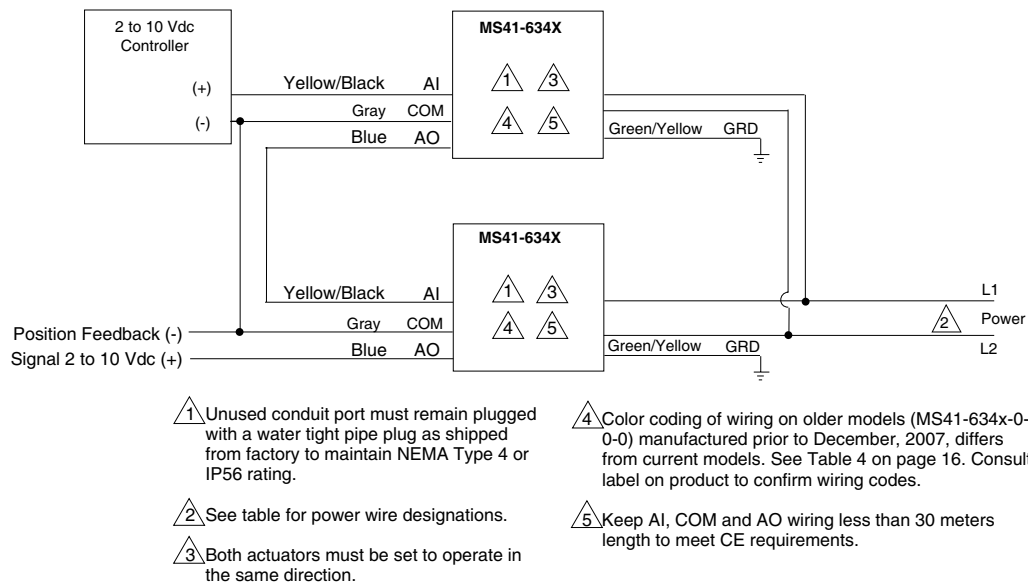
2 to 10 Vdc Controller

(+)

(-)

Yellow/Black AI

Gray COM

Blue AO

MS41-634X

1 3

4 5

Green/Yellow GRD

MS41-634X

Yellow/Black AI

1 3

4 5

Position Feedback (-)

Gray COM

Signal 2 to 10 Vdc (+)

Blue AO

Green/Yellow GRD

L1

2 Power

L2

1 Unused conduit port must remain plugged with a water tight pipe plug as shipped from factory to maintain NEMA Type 4 or IP56 rating.

2 See table for power wire designations.

3 Both actuators must be set to operate in the same direction.

4 Color coding of wiring on older models (MS41-634x-0-0-0) manufactured prior to December, 2007, differs from current models. See Table 4 on page 16. Consult label on product to confirm wiring codes.

5 Keep AI, COM and AO wiring less than 30 meters length to meet CE requirements.